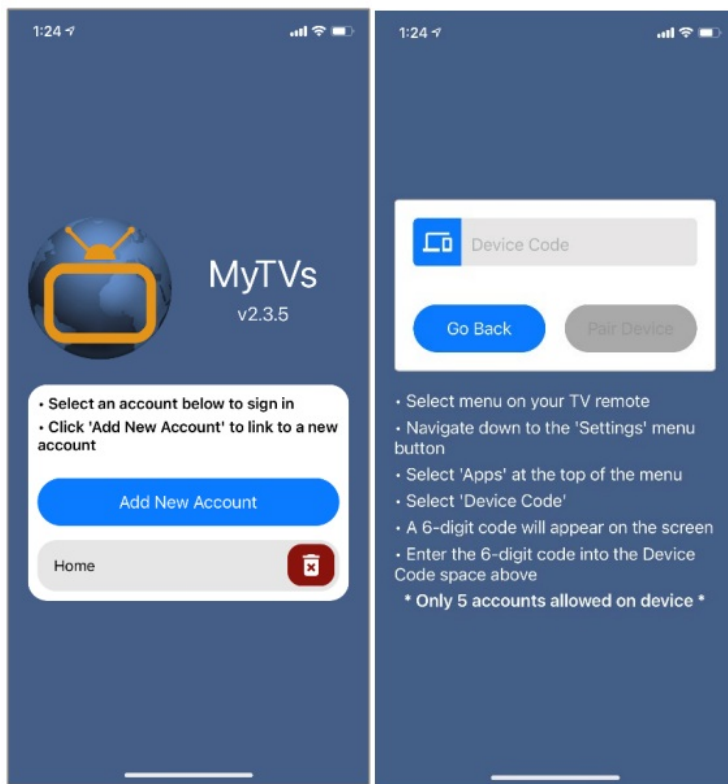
1:24

MyTVs
v2.3.5

• Select an account below to sign in
• Click 'Add New Account' to link to a new account

Add New Account

Home

1:24

Device Code

Go Back

Pair Device

• Select menu on your TV remote
• Navigate down to the 'Settings' menu button
• Select 'Apps' at the top of the menu
• Select 'Device Code'
• A 6-digit code will appear on the screen
• Enter the 6-digit code into the Device Code space above

* Only 5 accounts allowed on device *